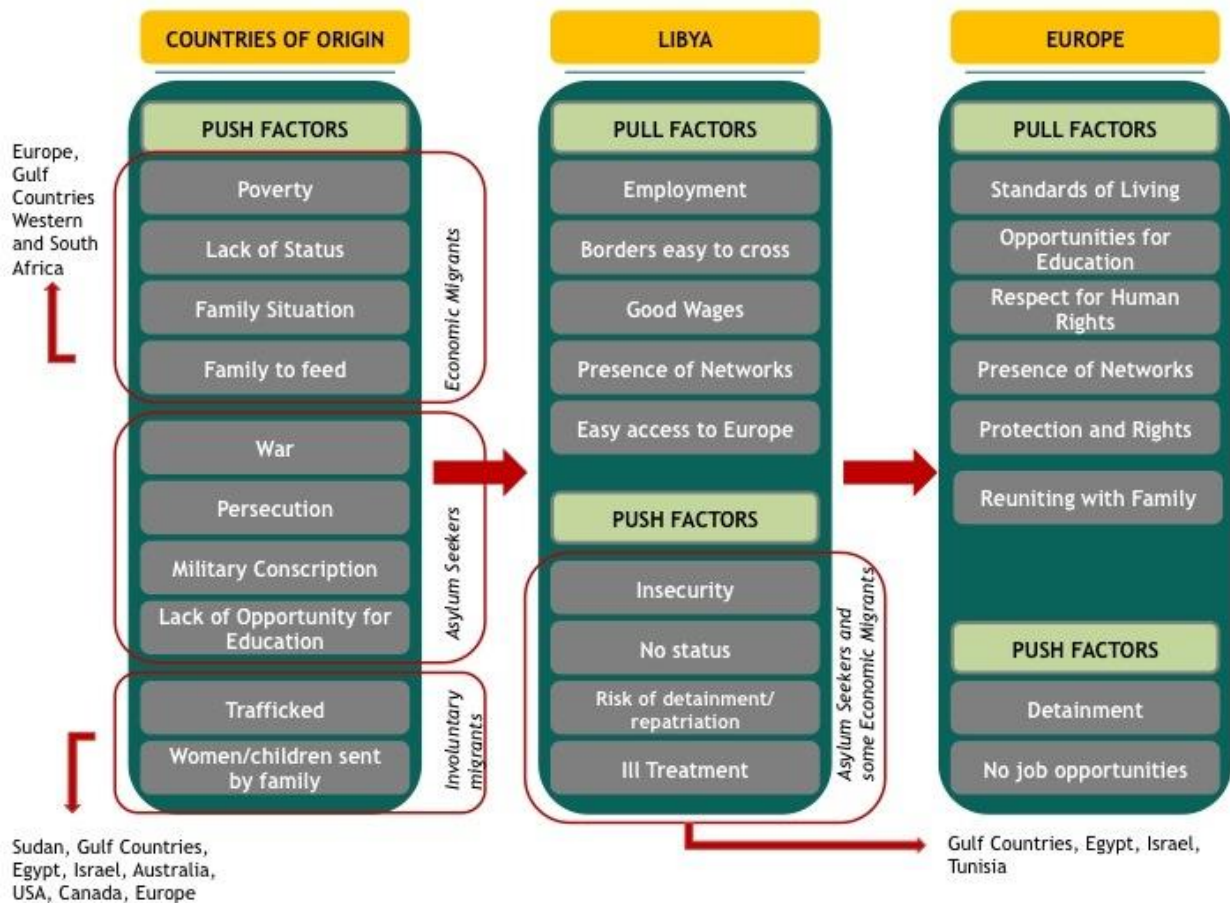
COUNTRIES OF ORIGIN

PUSH FACTORS

Europe, Gulf Countries Western and South Africa

Poverty

Lack of Status

Family Situation

Family to feed

Economic Migrants

War

Persecution

Military Conscription

Lack of Opportunity for Education

Asylum Seekers

Trafficked

Women/children sent by family

Involuntary migrants

Sudan, Gulf Countries, Egypt, Israel, Australia, USA, Canada, Europe

LIBYA

PULL FACTORS

Employment

Borders easy to cross

Good Wages

Presence of Networks

Easy access to Europe

PUSH FACTORS

Insecurity

No status

Risk of detainment/ repatriation

Ill Treatment

Asylum Seekers and some Economic Migrants

Gulf Countries, Egypt, Israel, Tunisia

EUROPE

PULL FACTORS

Standards of Living

Opportunities for Education

Respect for Human Rights

Presence of Networks

Protection and Rights

Reuniting with Family

PUSH FACTORS

Detainment

No job opportunities